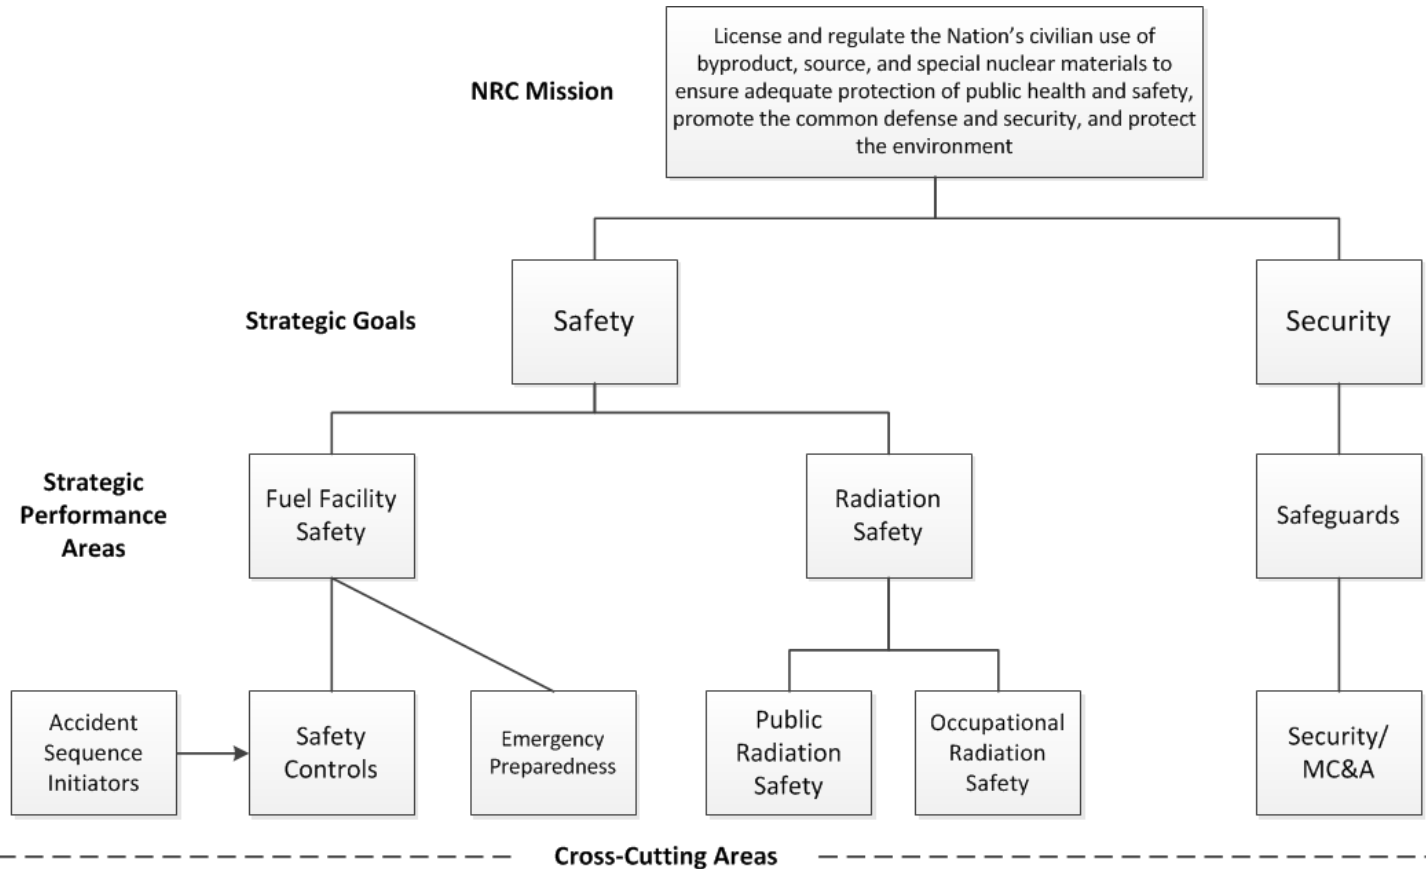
NRC Mission

License and regulate the Nation's civilian use of byproduct, source, and special nuclear materials to ensure adequate protection of public health and safety, promote the common defense and security, and protect the environment

Strategic Goals

Safety

Security

Strategic Performance Areas

Fuel Facility Safety

Radiation Safety

Safeguards

Accident Sequence Initiators

Safety Controls

Emergency Preparedness

Public Radiation Safety

Occupational Radiation Safety

Security/ MC&A

Cross-Cutting Areas